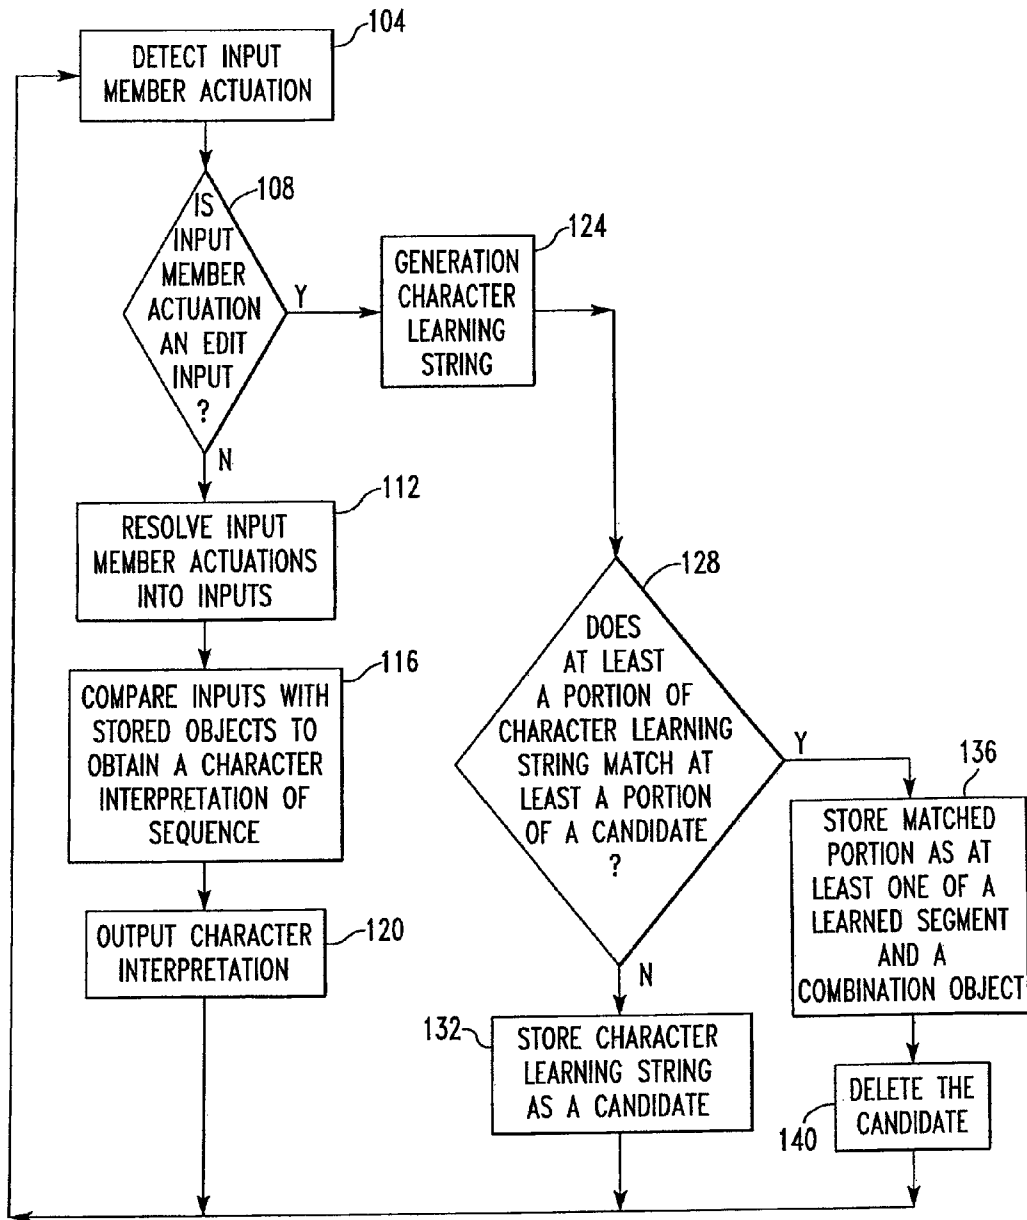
104
DETECT INPUT MEMBER ACTUATION

108
IS INPUT MEMBER ACTUATION AN EDIT INPUT ?

Y

124
GENERATION CHARACTER LEARNING STRING

N

112
RESOLVE INPUT MEMBER ACTUATIONS INTO INPUTS

116
COMPARE INPUTS WITH STORED OBJECTS TO OBTAIN A CHARACTER INTERPRETATION OF SEQUENCE

120
OUTPUT CHARACTER INTERPRETATION

128
DOES AT LEAST A PORTION OF CHARACTER LEARNING STRING MATCH AT LEAST A PORTION OF A CANDIDATE ?

Y

136
STORE MATCHED PORTION AS AT LEAST ONE OF A LEARNED SEGMENT AND A COMBINATION OBJECT

N

132
STORE CHARACTER LEARNING STRING AS A CANDIDATE

140
DELETE THE CANDIDATE